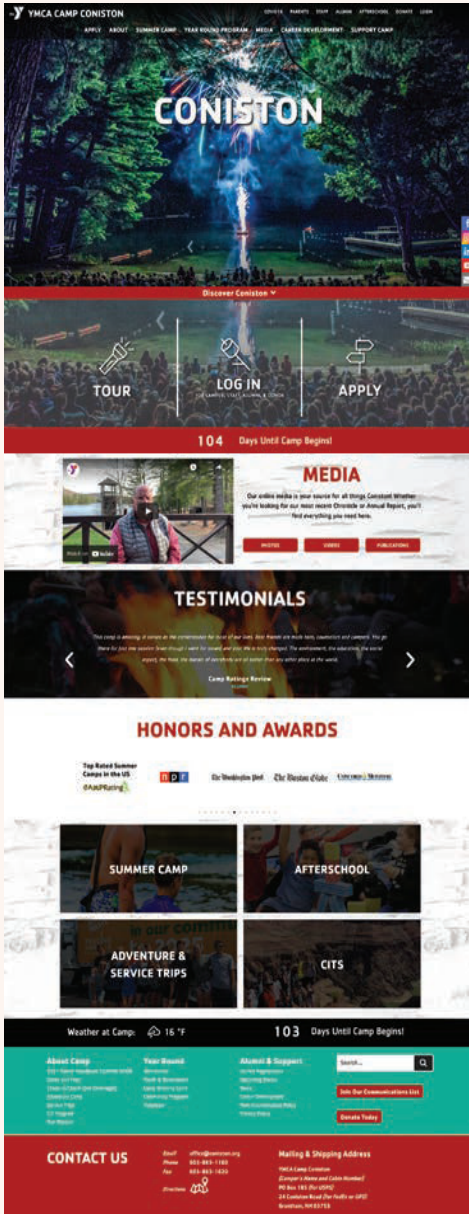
YMCA CAMP CONISTON

COVID19 PARENTS STAFF ALUMNI AFTERSCHOOL DONATE LOGIN

APPLY ABOUT SUMMER CAMP YEAR ROUND PROGRAM MEDIA CAREER DEVELOPMENT SUPPORT CAMP

CONISTON

Discover Coniston

TOUR

LOG IN
CAMPERS, STAFF, ALUMNI & DONOR

APPLY

104 Days Until Camp Begins!

MEDIA

Our online media is your source for all things Coniston! Whether you're looking for our most recent Chronicle or Annual Report, you'll find everything you need here.

PHOTOS VIDEOS PUBLICATIONS

TESTIMONIALS

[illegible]

Camp Ratings Review

HONORS AND AWARDS

Top Rated Summer Camps in the US #AskRating

npr

The Washington Post The Boston Globe CONCORD MONITOR

SUMMER CAMP

AFTERSCHOOL

ADVENTURE & SERVICE TRIPS

CITS

Weather at Camp: 16 °F

103 Days Until Camp Begins!

About Camp
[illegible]

Year Round
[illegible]

Alumni & Support
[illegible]

Search...

Join Our Communications List

Donate Today

CONTACT US

Email office@coniston.org
Phone 603-863-1160
Fax 603-863-1820
Directions

Mailing & Shipping Address
YMCA Camp Coniston
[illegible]
PO Box 185 (for USPS)
24 Coniston Road (for FedEx or UPS)
Grantham, NH 03753